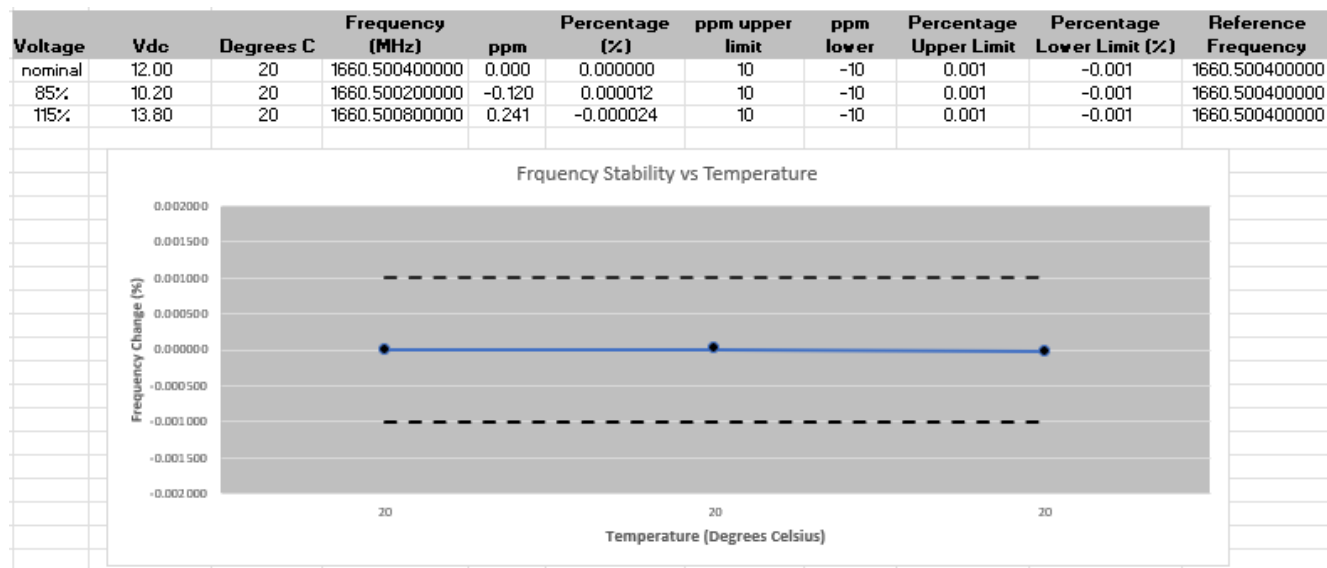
| Voltage | Vdc | Degrees C | Frequency (MHz) | ppm | Percentage (%) | ppm upper limit | ppm lower | Percentage Upper Limit | Percentage Lower Limit (%) | Reference Frequency |
|---|---|---|---|---|---|---|---|---|---|---|
| nominal | 12.00 | 20 | 1660.500400000 | 0.000 | 0.000000 | 10 | -10 | 0.001 | -0.001 | 1660.500400000 |
| 85% | 10.20 | 20 | 1660.500200000 | -0.120 | 0.000012 | 10 | -10 | 0.001 | -0.001 | 1660.500400000 |
| 115% | 13.80 | 20 | 1660.500800000 | 0.241 | -0.000024 | 10 | -10 | 0.001 | -0.001 | 1660.500400000 |

Frquency Stability vs Temperature

0.002000
0.001500
0.001000
0.000500
0.000000
-0.000500
-0.001000
-0.001500
-0.002000

Frequency Change (%)

20
20
20

Temperature (Degrees Celsius)